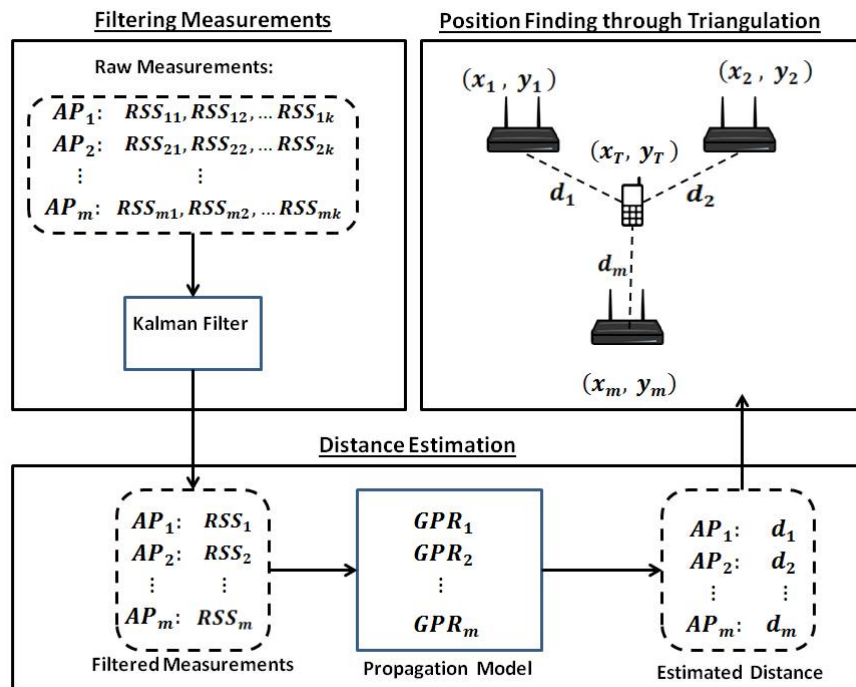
Filtering Measurements

Raw Measurements:

$AP_1$: $RSS_{11}, RSS_{12}, \dots RSS_{1k}$
$AP_2$: $RSS_{21}, RSS_{22}, \dots RSS_{2k}$
$\vdots$ $\vdots$
$AP_m$: $RSS_{m1}, RSS_{m2}, \dots RSS_{mk}$

Kalman Filter

Position Finding through Triangulation

$(x_1, y_1)$
$(x_2, y_2)$
$(x_T, y_T)$
$d_1$
$d_2$
$d_m$
$(x_m, y_m)$

Distance Estimation

$AP_1$: $RSS_1$
$AP_2$: $RSS_2$
$\vdots$ $\vdots$
$AP_m$: $RSS_m$

Filtered Measurements

$GPR_1$
$GPR_2$
$\vdots$
$GPR_m$

Propagation Model

$AP_1$: $d_1$
$AP_2$: $d_2$
$\vdots$ $\vdots$
$AP_m$: $d_m$

Estimated Distance